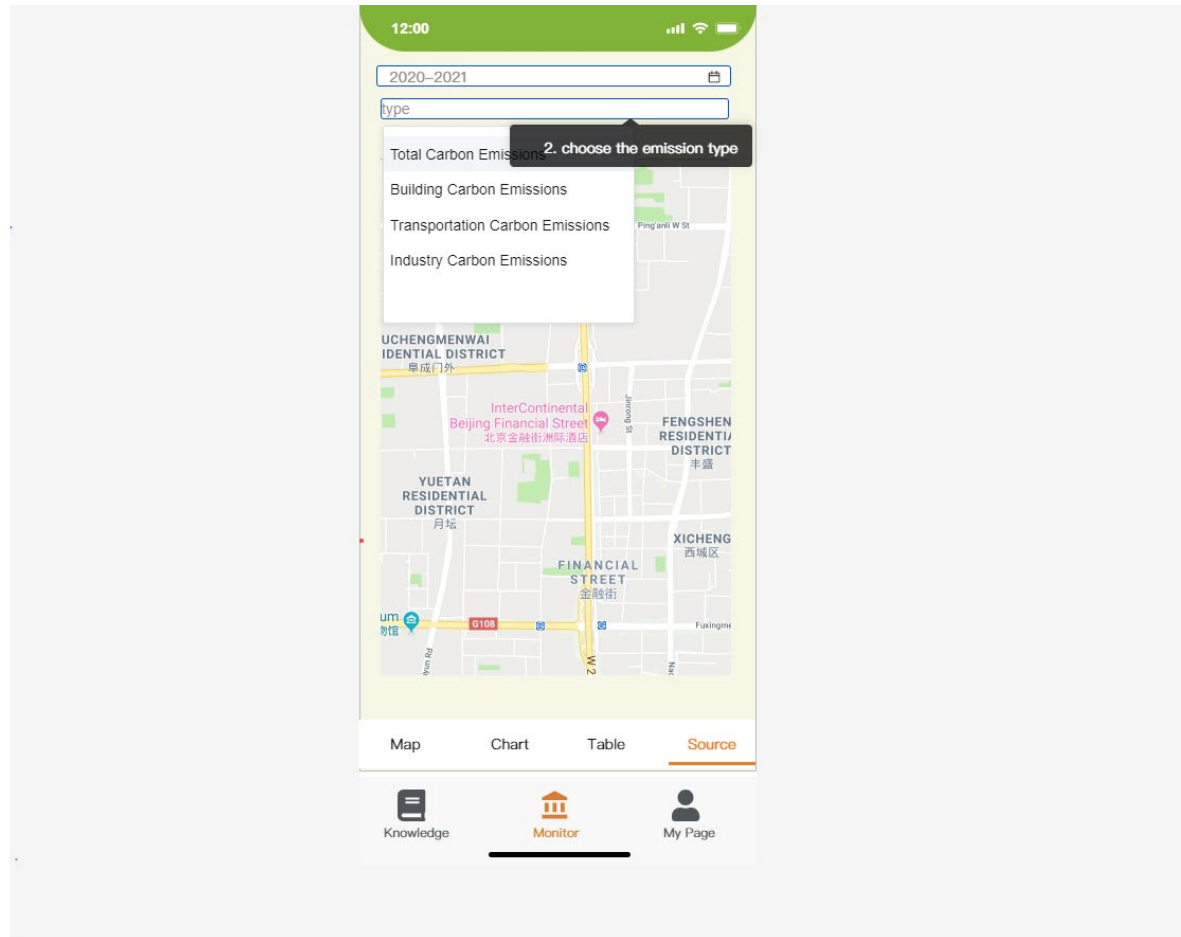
12:00

2020–2021

type

Total Carbon Emissions

2. choose the emission type

Building Carbon Emissions

Transportation Carbon Emissions

Industry Carbon Emissions

Ping'anli W St

UCHENGMENWAI
IDENTIAL DISTRICT
阜成门外

InterContinental
Beijing Financial Street
北京金融街洲际酒店

Jinrong St

FENGSHEN
RESIDENTI
DISTRICT
丰盛

YUETAN
RESIDENTIAL
DISTRICT
月坛

XICHENG
西城区

FINANCIAL
STREET
金融街

um
物馆

G108

Fuxingme

Map
Chart
Table
Source

Knowledge
Monitor
My Page